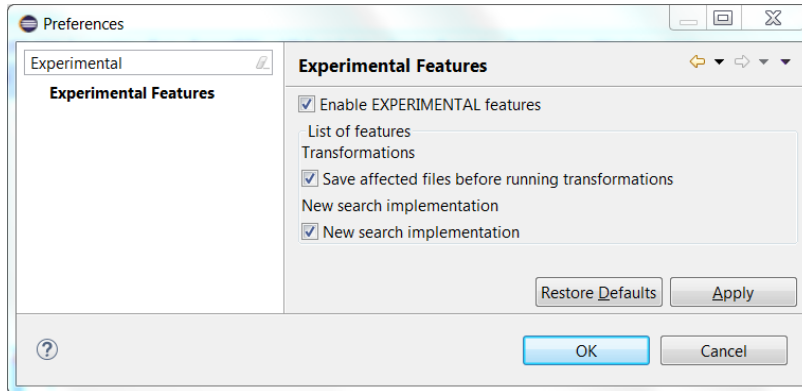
Preferences

Experimental

Experimental Features

Experimental Features

Enable EXPERIMENTAL features

List of features

Transformations

Save affected files before running transformations

New search implementation

New search implementation

Restore Defaults

Apply

?

OK

Cancel